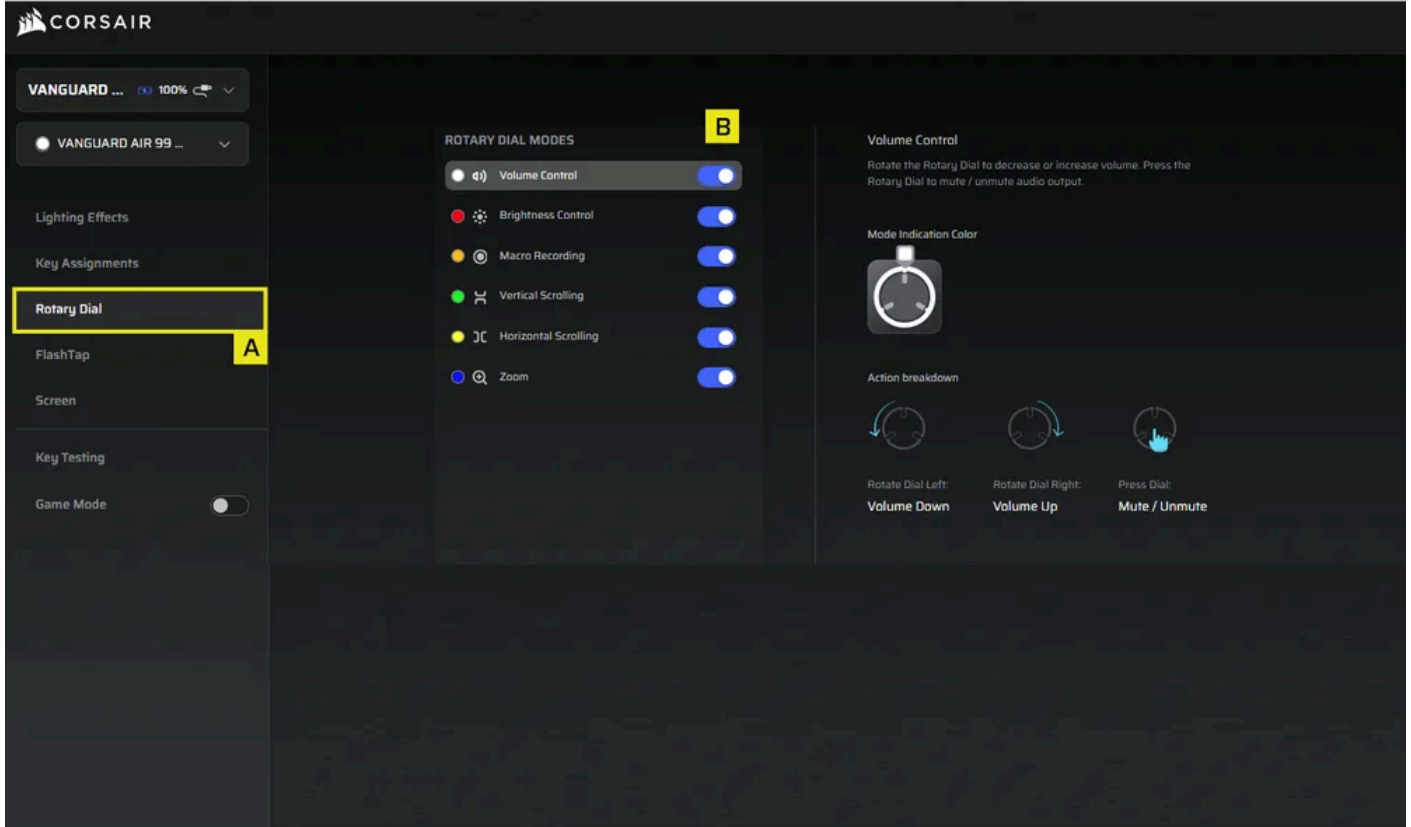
CORSAIR

VANGUARD ... 100%

VANGUARD AIR 99 ...

Lighting Effects

Key Assignments

Rotary Dial

A

FlashTap

Screen

Key Testing

Game Mode

ROTARY DIAL MODES

B

Volume Control

Brightness Control

Macro Recording

Vertical Scrolling

Horizontal Scrolling

Zoom

Volume Control

Rotate the Rotary Dial to decrease or increase volume. Press the Rotary Dial to mute / unmute audio output.

Mode Indication Color

Action breakdown

Rotate Dial Left:
Volume Down

Rotate Dial Right:
Volume Up

Press Dial:
Mute / Unmute